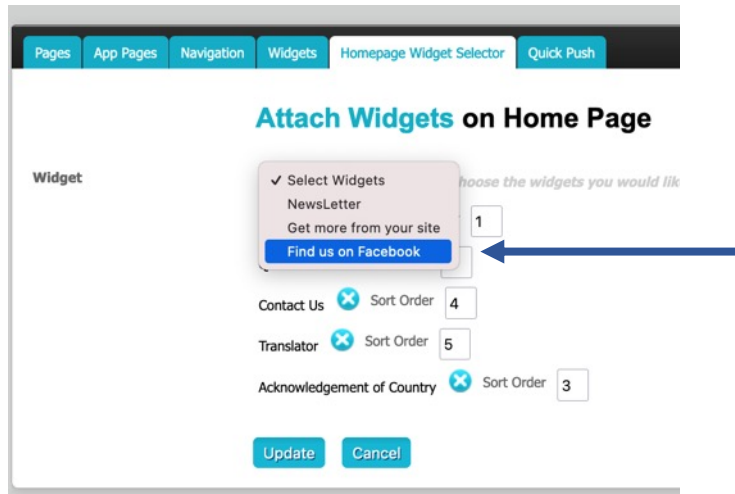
Pages | App Pages | Navigation | Widgets | Homepage Widget Selector | Quick Push

Attach Widgets on Home Page

Widget

✓ Select Widgets
NewsLetter
Get more from your site
Find us on Facebook

hoose the widgets you would lik

1

Contact Us Sort Order 4

Translator Sort Order 5

Acknowledgement of Country Sort Order 3

Update Cancel